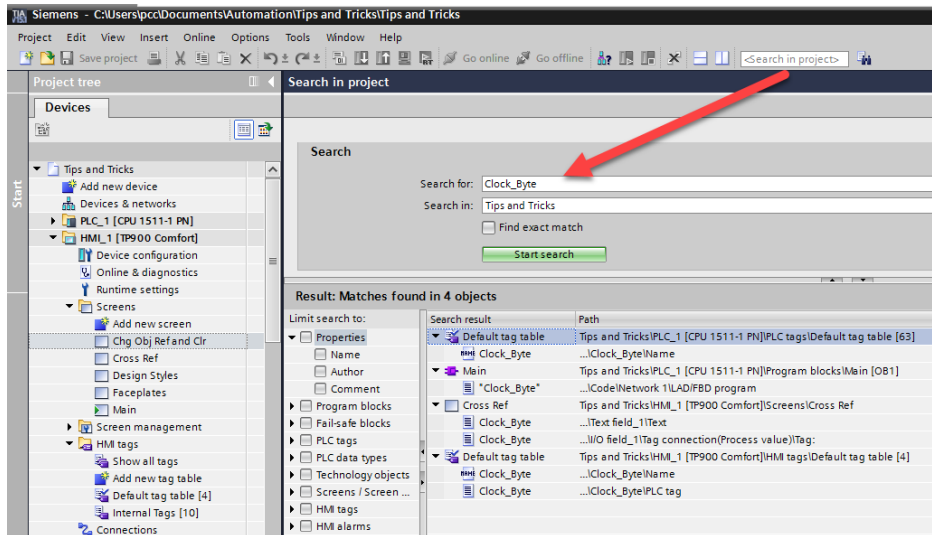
Siemens - C:\Users\pcc\Documents\Automation\Tips and Tricks\Tips and Tricks

Project Edit View Insert Online Options Tools Window Help

Save project Go online Go offline <Search in project>

Project tree

Devices

Start

Tips and Tricks
Add new device
Devices & networks
PLC_1 [CPU 1511-1 PN]
HMI_1 [TP900 Comfort]
Device configuration
Online & diagnostics
Runtime settings
Screens
Add new screen
Chg Obj Ref and Clr
Cross Ref
Design Styles
Faceplates
Main
Screen management
HMI tags
Show all tags
Add new tag table
Default tag table [4]
Internal Tags [10]
Connections

Search in project

Search

Search for: Clock_Byte
Search in: Tips and Tricks
Find exact match
Start search

Result: Matches found in 4 objects

Limit search to:
Properties
Name
Author
Comment
Program blocks
Fail-safe blocks
PLC tags
PLC data types
Technology objects
Screens / Screen ...
HMI tags
HMI alarms

| Search result | Path |
|---|---|
| Default tag table | Tips and Tricks\PLC_1 [CPU 1511-1 PN]\PLC tags\Default tag table [63] |
| Clock_Byte | ...\Clock_Byte\Name |
| Main | Tips and Tricks\PLC_1 [CPU 1511-1 PN]\Program blocks\Main [OB1] |
| "Clock_Byte" | ...\Code\Network 1\LAD/FBD program |
| Cross Ref | Tips and Tricks\HMI_1 [TP900 Comfort]\Screens\Cross Ref |
| Clock_Byte | ...\Text field_1\Text |
| Clock_Byte | ...\I/O field_1\Tag connection(Process value)\Tag: |
| Default tag table | Tips and Tricks\HMI_1 [TP900 Comfort]\HMI tags\Default tag table [4] |
| Clock_Byte | ...\Clock_Byte\Name |
| Clock_Byte | ...\Clock_Byte\PLC tag |